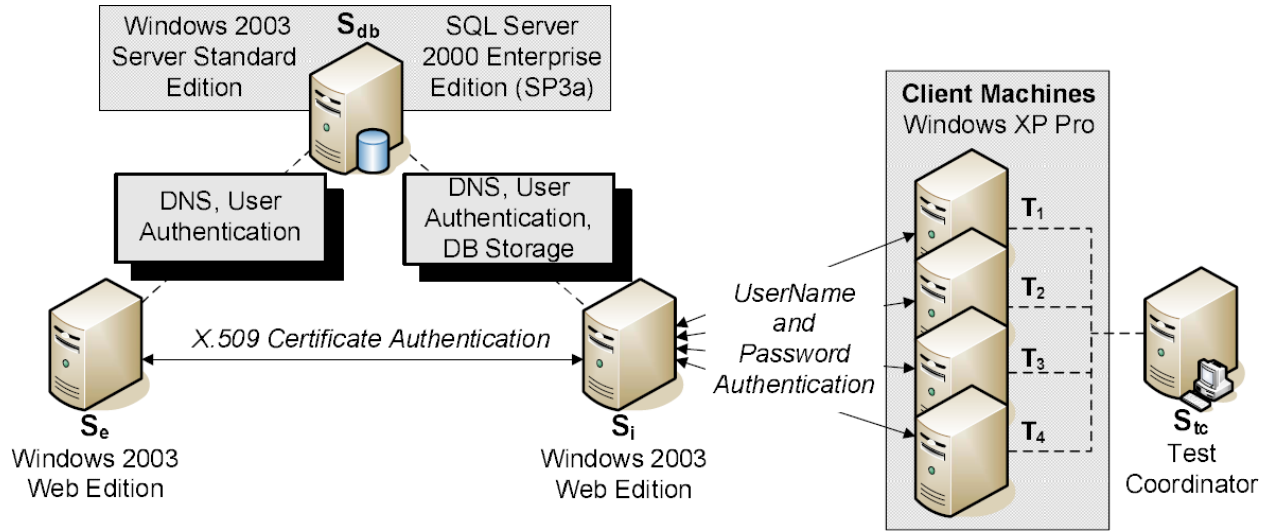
Windows 2003 Server Standard Edition

$S_{db}$

SQL Server 2000 Enterprise Edition (SP3a)

DNS, User Authentication

DNS, User Authentication, DB Storage

Client Machines
Windows XP Pro

$T_1$

$T_2$

$T_3$

$T_4$

UserName and Password Authentication

X.509 Certificate Authentication

$S_e$
Windows 2003 Web Edition

$S_i$
Windows 2003 Web Edition

$S_{tc}$
Test Coordinator